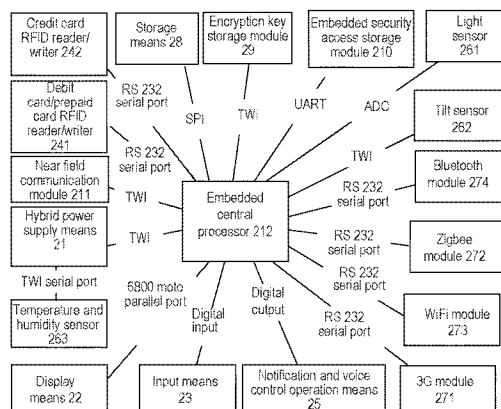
Credit card RFID reader/ writer 242

Storage means 28

Encryption key storage module 29

Embedded security access storage module 210

Light sensor 261

RS 232 serial port

SPI

TWI

UART

ADC

Debit card/prepaid card RFID reader/writer 241

RS 232 serial port

Tilt sensor 262

TWI

Near field communication module 211

TWI

Embedded central processor 212

RS 232 serial port

Bluetooth module 274

Hybrid power supply means 21

TWI

RS 232 serial port

Zigbee module 272

TWI serial port

RS 232 serial port

6800 moto parallel port

Digital input

Digital output

RS 232 serial port

Temperature and humidity sensor 263

WiFi module 273

Display means 22

Input means 23

Notification and voice control operation means 25

3G module 271